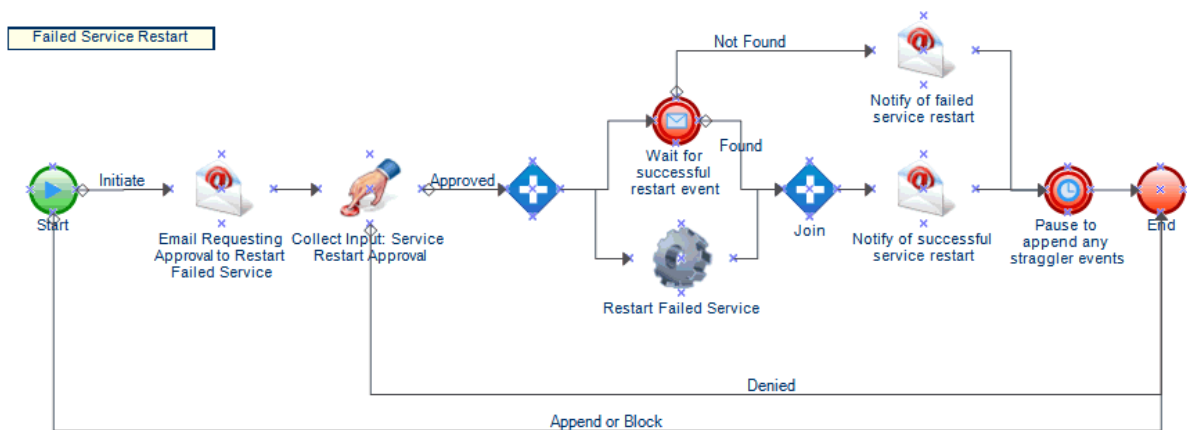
Failed Service Restart

Not Found

Notify of failed service restart

Initiate

Approved

Wait for successful restart event

Found

Start

Email Requesting Approval to Restart Failed Service

Collect Input: Service Restart Approval

Join

Notify of successful service restart

Pause to append any straggler events

End

Restart Failed Service

Denied

Append or Block